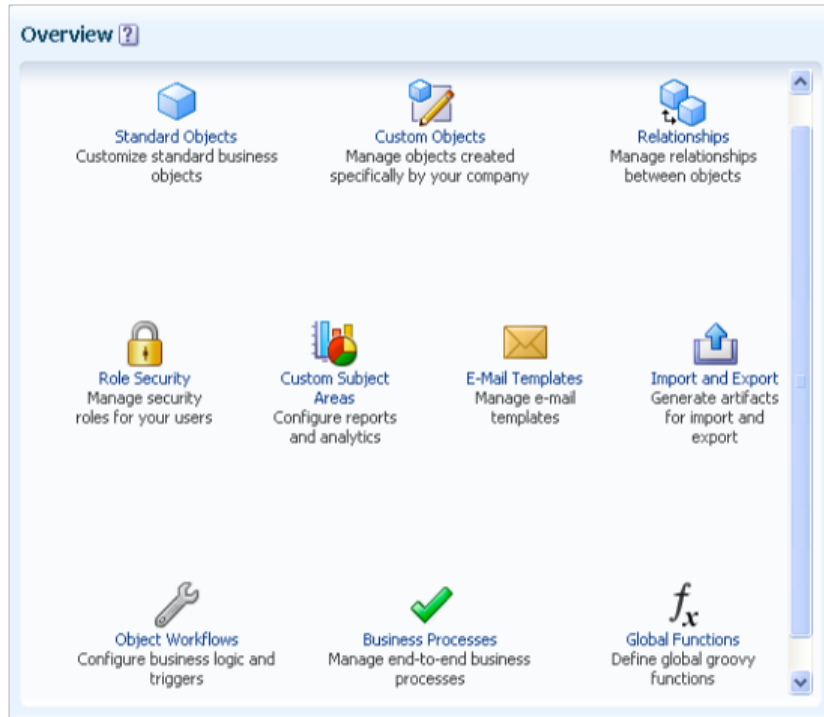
Overview ?

Standard Objects
Customize standard business objects

Custom Objects
Manage objects created specifically by your company

Relationships
Manage relationships between objects

Role Security
Manage security roles for your users

Custom Subject Areas
Configure reports and analytics

E-Mail Templates
Manage e-mail templates

Import and Export
Generate artifacts for import and export

Object Workflows
Configure business logic and triggers

Business Processes
Manage end-to-end business processes

$f_x$
Global Functions
Define global groovy functions